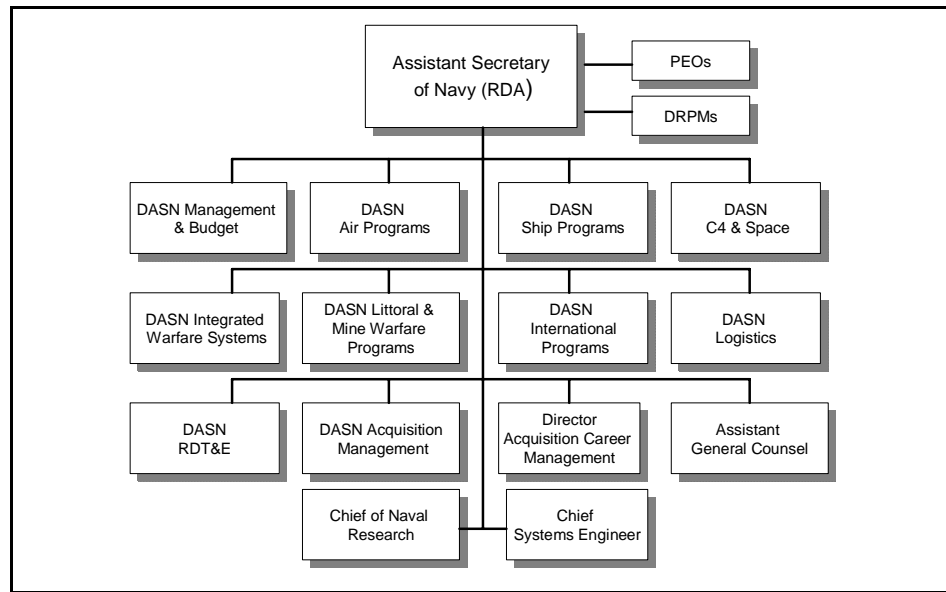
Assistant Secretary of Navy (RDA)

PEOs

DRPMs

DASN Management & Budget

DASN Air Programs

DASN Ship Programs

DASN C4 & Space

DASN Integrated Warfare Systems

DASN Littoral & Mine Warfare Programs

DASN International Programs

DASN Logistics

DASN RDT&E

DASN Acquisition Management

Director Acquisition Career Management

Assistant General Counsel

Chief of Naval Research

Chief Systems Engineer